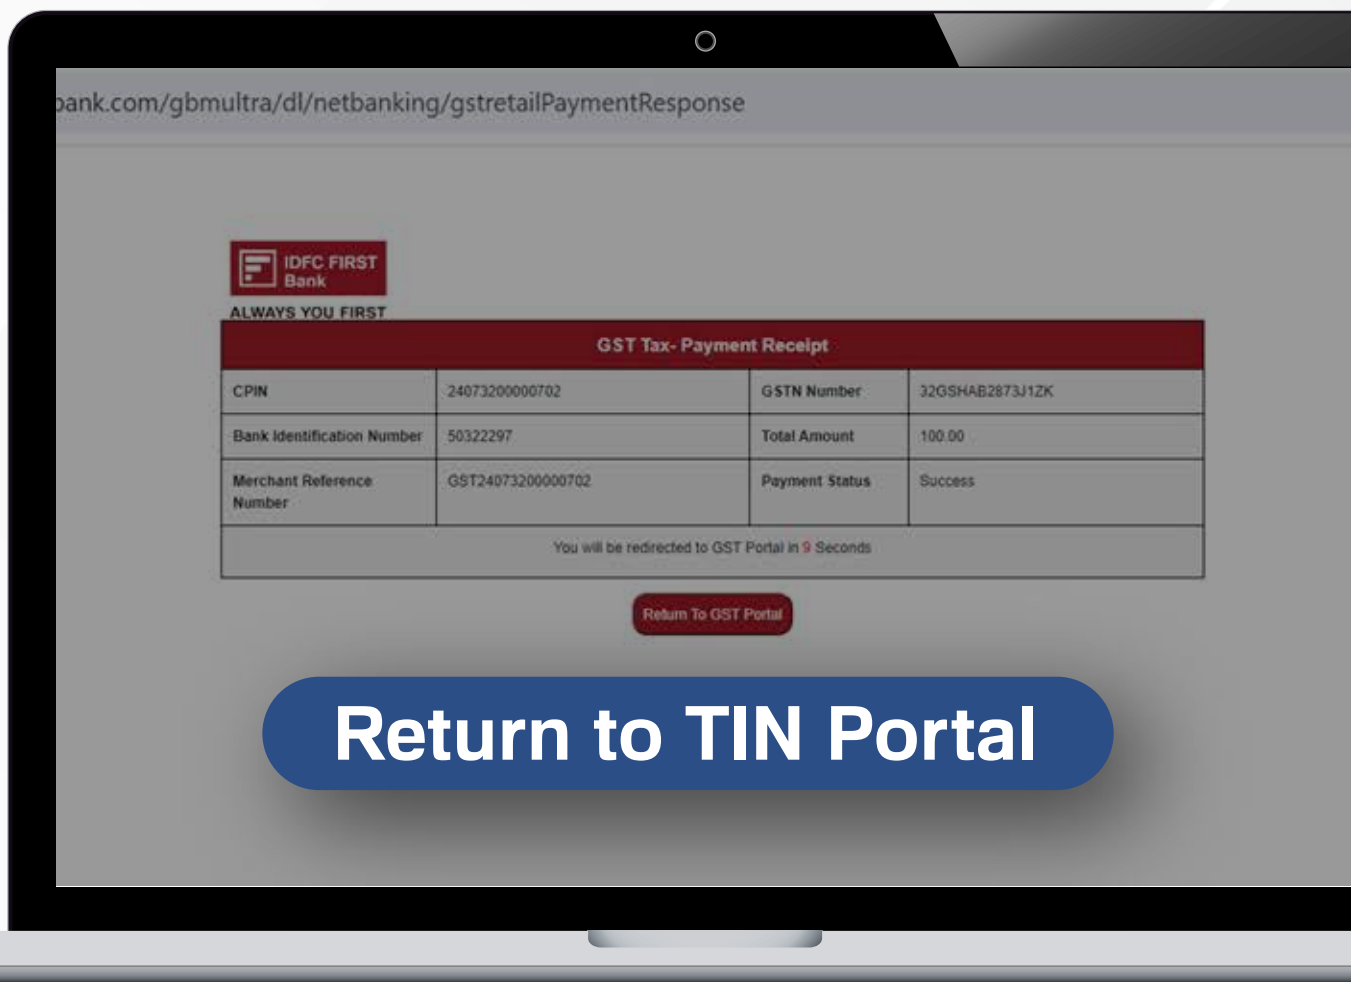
bank.com/gbmultra/dl/netbanking/gstretailPaymentResponse

IDFC FIRST Bank
ALWAYS YOU FIRST

GST Tax- Payment Receipt

| CPIN | 24073200000702 | GSTN Number | 32GSHAB2873J1ZK |
|---|---|---|---|
| Bank Identification Number | 50322297 | Total Amount | 100.00 |
| Merchant Reference Number | GST24073200000702 | Payment Status | Success |

You will be redirected to GST Portal in 9 Seconds

Return To GST Portal

Return to TIN Portal